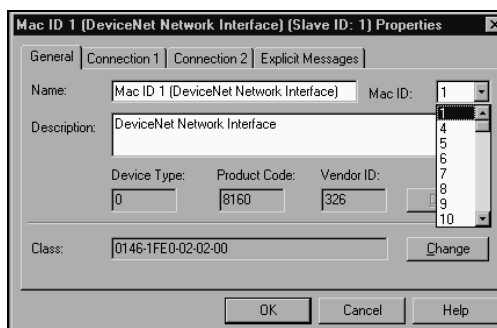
Mac ID 1 (DeviceNet Network Interface) (Slave ID: 1) Properties

General | Connection 1 | Connection 2 | Explicit Messages

Name: Mac ID 1 (DeviceNet Network Interface)

Mac ID: 1

1
4
5
6
7
8
9
10

Description: DeviceNet Network Interface

Device Type: 0

Product Code: 8160

Vendor ID: 326

Class: 0146-1FE0-02-02-00

Change

OK

Cancel

Help